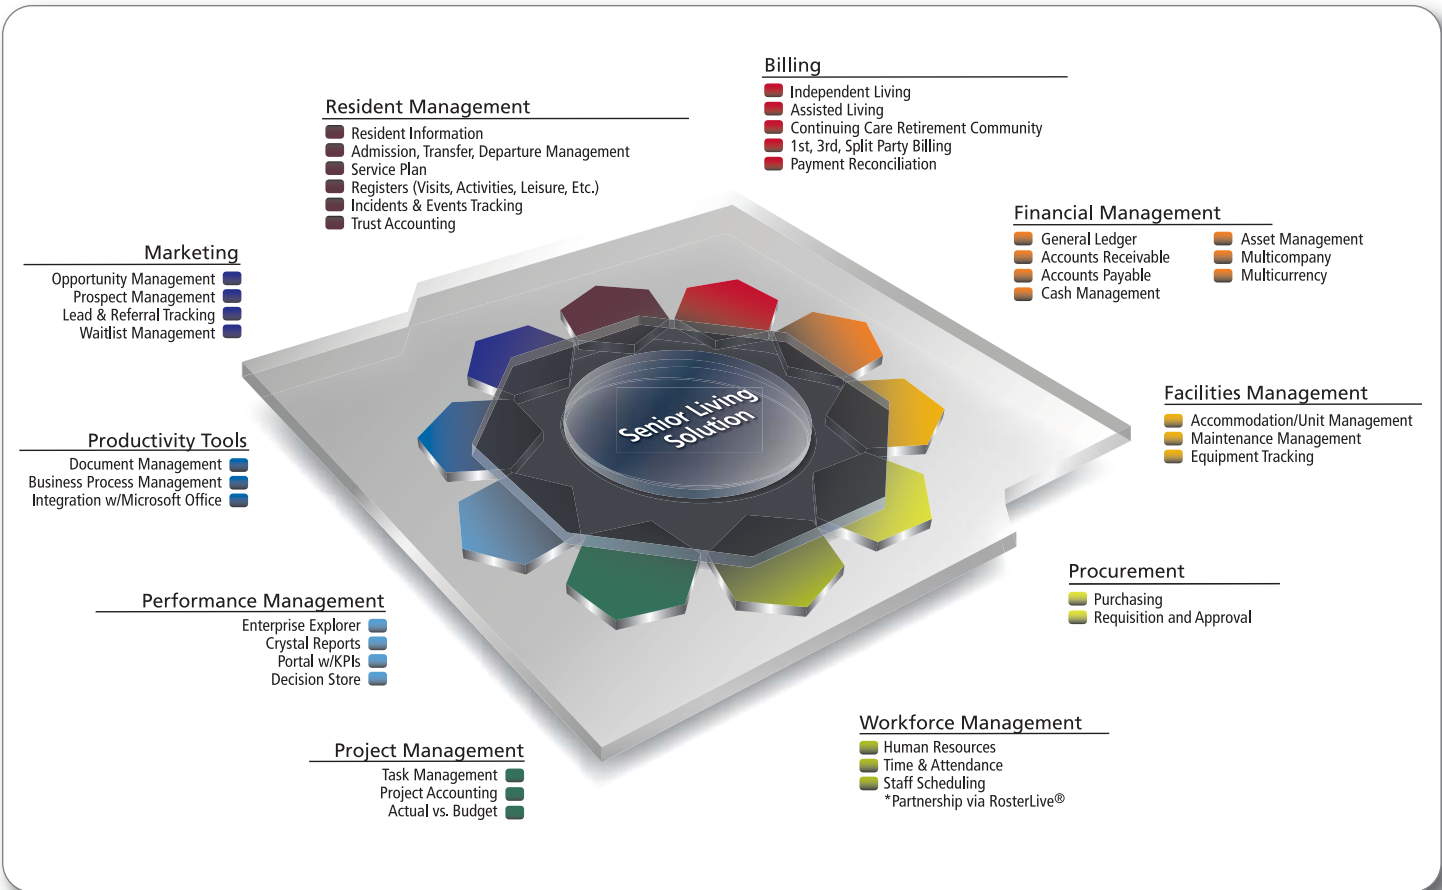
Billing
Independent Living
Assisted Living
Continuing Care Retirement Community
1st, 3rd, Split Party Billing
Payment Reconciliation

Resident Management
Resident Information
Admission, Transfer, Departure Management
Service Plan
Registers (Visits, Activities, Leisure, Etc.)
Incidents & Events Tracking
Trust Accounting

Financial Management
General Ledger
Accounts Receivable
Accounts Payable
Cash Management
Asset Management
Multicompany
Multicurrency

Marketing
Opportunity Management
Prospect Management
Lead & Referral Tracking
Waitlist Management

Senior Living Solution

Facilities Management
Accommodation/Unit Management
Maintenance Management
Equipment Tracking

Productivity Tools
Document Management
Business Process Management
Integration w/Microsoft Office

Procurement
Purchasing
Requisition and Approval

Performance Management
Enterprise Explorer
Crystal Reports
Portal w/KPIs
Decision Store

Workforce Management
Human Resources
Time & Attendance
Staff Scheduling
*Partnership via RosterLive®

Project Management
Task Management
Project Accounting
Actual vs. Budget